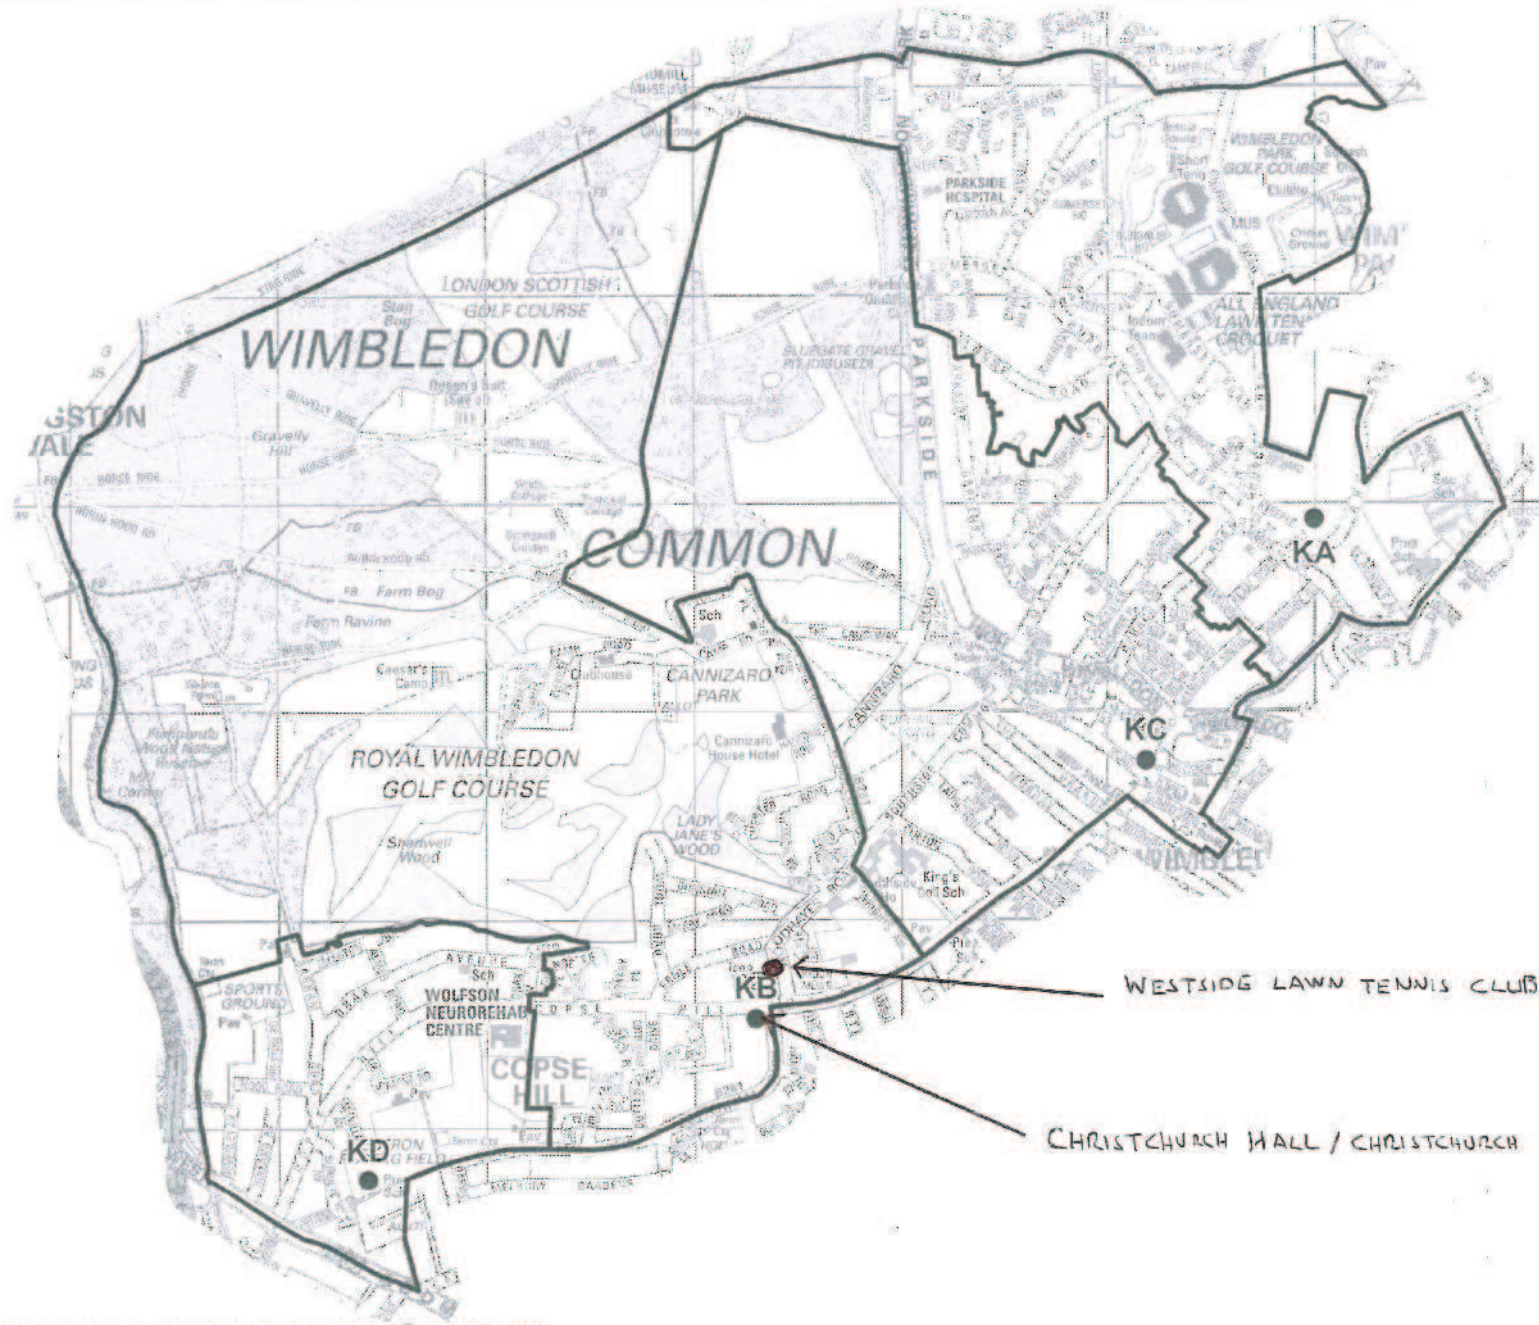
WIMBLEDON

COMMON

LONDON SCOTTISH GOLF COURSE

ROYAL WIMBLEDON GOLF COURSE

CANNIZARO PARK

Cannizaro House Hotel

LADY JANE'S WOOD

PARKSIDE

PARKSIDE HOSPITAL

WIMBLEDON PARK GOLF COURSE

ALL ENGLAND LAWN TENNIS CROQUET

WOLFSON NEUROREHAB CENTRE

COPSE HILL

SPORTS GROUND

Farm Bog

Gravelly Hill

Caesar's Camp

Sch

Clubhouse

KA

KB

KC

KD

WESTSIDE LAWN TENNIS CLUB

CHRISTCHURCH HALL / CHRISTCHURCH